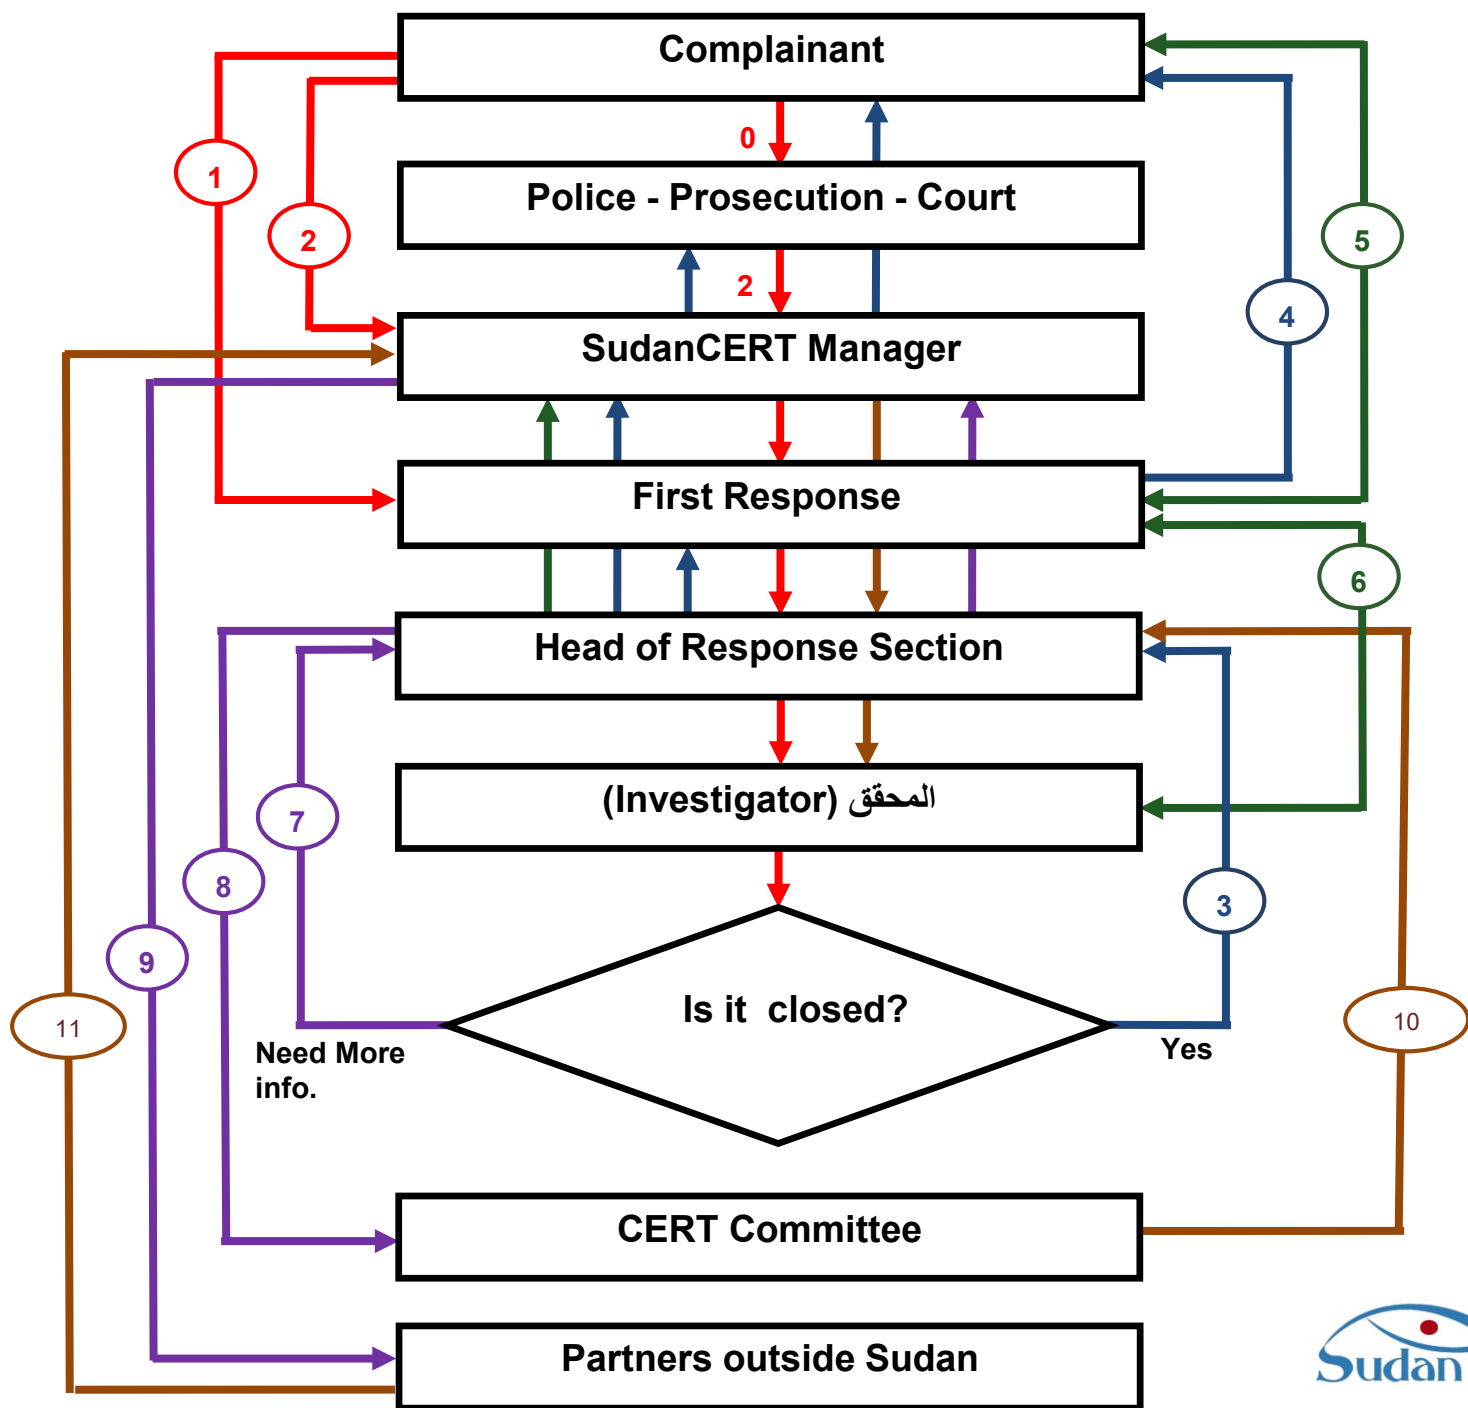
Complainant

0

Police - Prosecution - Court

2

SudanCERT Manager

First Response

Head of Response Section

(Investigator) المحقق

Is it closed?

Need More info.

Yes

CERT Committee

Partners outside Sudan

1

2

5

4

6

7

8

9

11

3

10

Sudan